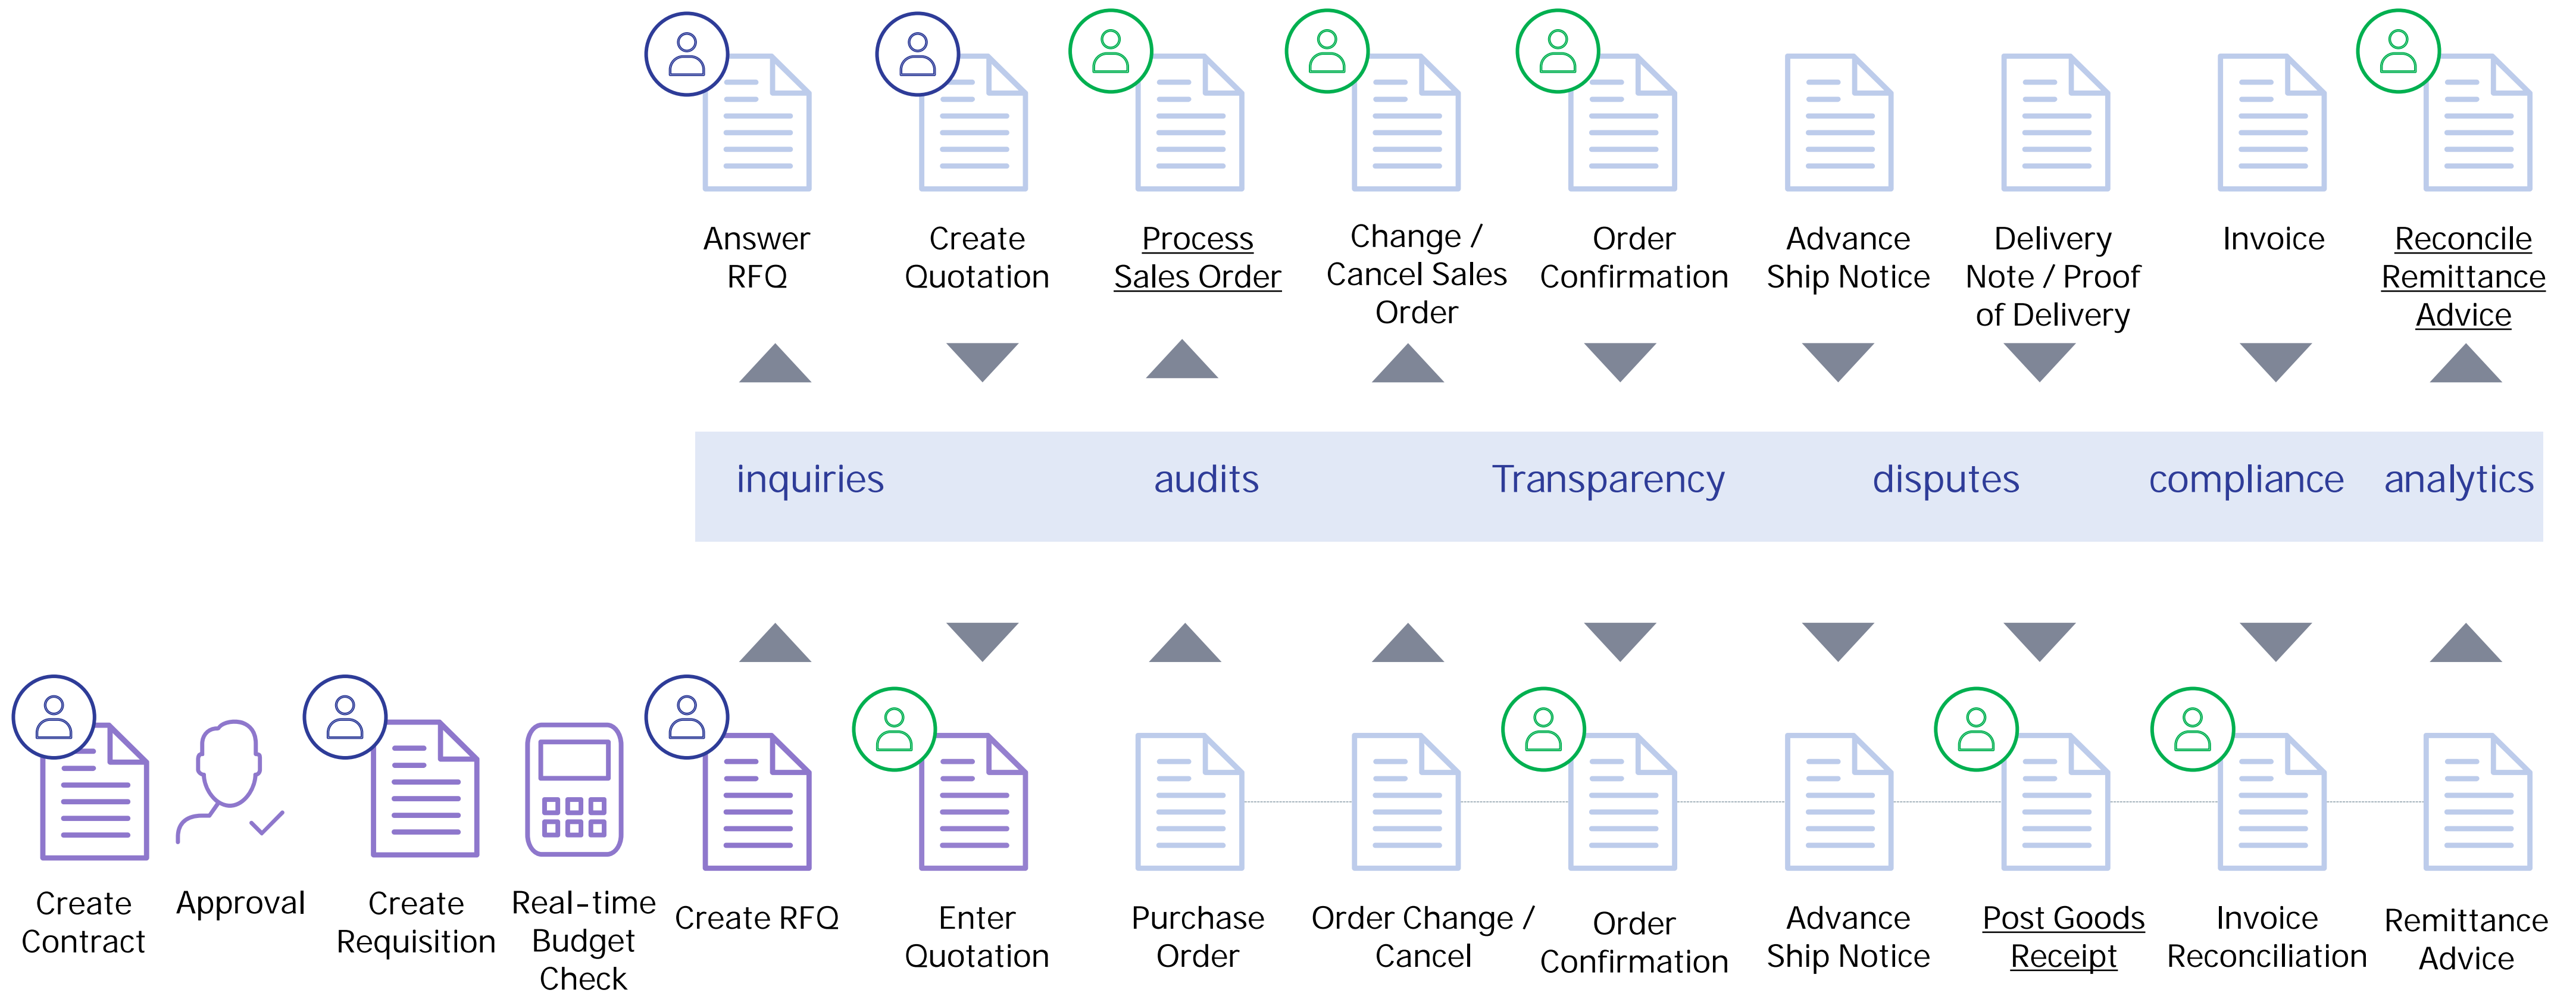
Answer RFQ

Create Quotation

Process Sales Order

Change / Cancel Sales Order

Order Confirmation

Advance Ship Notice

Delivery Note / Proof of Delivery

Invoice

Reconcile Remittance Advice

inquiries audits Transparency disputes compliance analytics

Create Contract

Approval

Create Requisition

Real-time Budget Check

Create RFQ

Enter Quotation

Purchase Order

Order Change / Cancel

Order Confirmation

Advance Ship Notice

Post Goods Receipt

Invoice Reconciliation

Remittance Advice